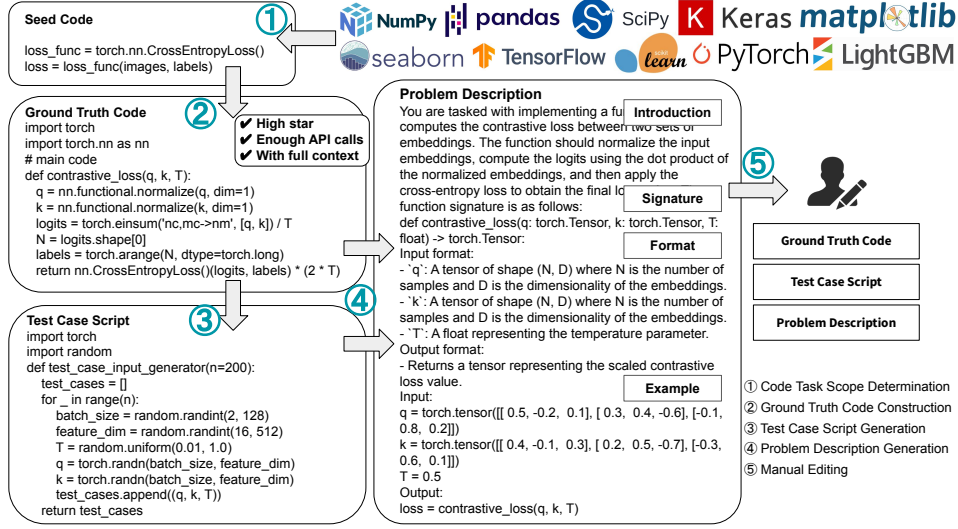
Seed Code
loss_func = torch.nn.CrossEntropyLoss()
loss = loss_func(images, labels)

①

NumPy pandas SciPy Keras matplotlib seaborn TensorFlow learn PyTorch LightGBM

②

Ground Truth Code
import torch
import torch.nn as nn
# main code
def contrastive_loss(q, k, T):
    q = nn.functional.normalize(q, dim=1)
    k = nn.functional.normalize(k, dim=1)
    logits = torch.einsum('nc,mc->nm', [q, k]) / T
    N = logits.shape[0]
    labels = torch.arange(N, dtype=torch.long)
    return nn.CrossEntropyLoss()(logits, labels) * (2 * T)

✔ High star
✔ Enough API calls
✔ With full context

③

Test Case Script
import torch
import random
def test_case_input_generator(n=200):
    test_cases = []
    for _ in range(n):
        batch_size = random.randint(2, 128)
        feature_dim = random.randint(16, 512)
        T = random.uniform(0.01, 1.0)
        q = torch.randn(batch_size, feature_dim)
        k = torch.randn(batch_size, feature_dim)
        test_cases.append((q, k, T))
    return test_cases

④

Problem Description
You are tasked with implementing a fu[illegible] computes the contrastive loss between two sets of embeddings. The function should normalize the input embeddings, compute the logits using the dot product of the normalized embeddings, and then apply the cross-entropy loss to obtain the final lo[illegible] function signature is as follows:
def contrastive_loss(q: torch.Tensor, k: torch.Tensor, T: float) -> torch.Tensor:
Input format:
- `q`: A tensor of shape (N, D) where N is the number of samples and D is the dimensionality of the embeddings.
- `k`: A tensor of shape (N, D) where N is the number of samples and D is the dimensionality of the embeddings.
- `T`: A float representing the temperature parameter.
Output format:
- Returns a tensor representing the scaled contrastive loss value.
Input:
q = torch.tensor([[ 0.5, -0.2, 0.1], [ 0.3, 0.4, -0.6], [-0.1, 0.8, 0.2]])
k = torch.tensor([[ 0.4, -0.1, 0.3], [ 0.2, 0.5, -0.7], [-0.3, 0.6, 0.1]])
T = 0.5
Output:
loss = contrastive_loss(q, k, T)

Introduction
Signature
Format
Example

⑤

Ground Truth Code
Test Case Script
Problem Description

① Code Task Scope Determination
② Ground Truth Code Construction
③ Test Case Script Generation
④ Problem Description Generation
⑤ Manual Editing